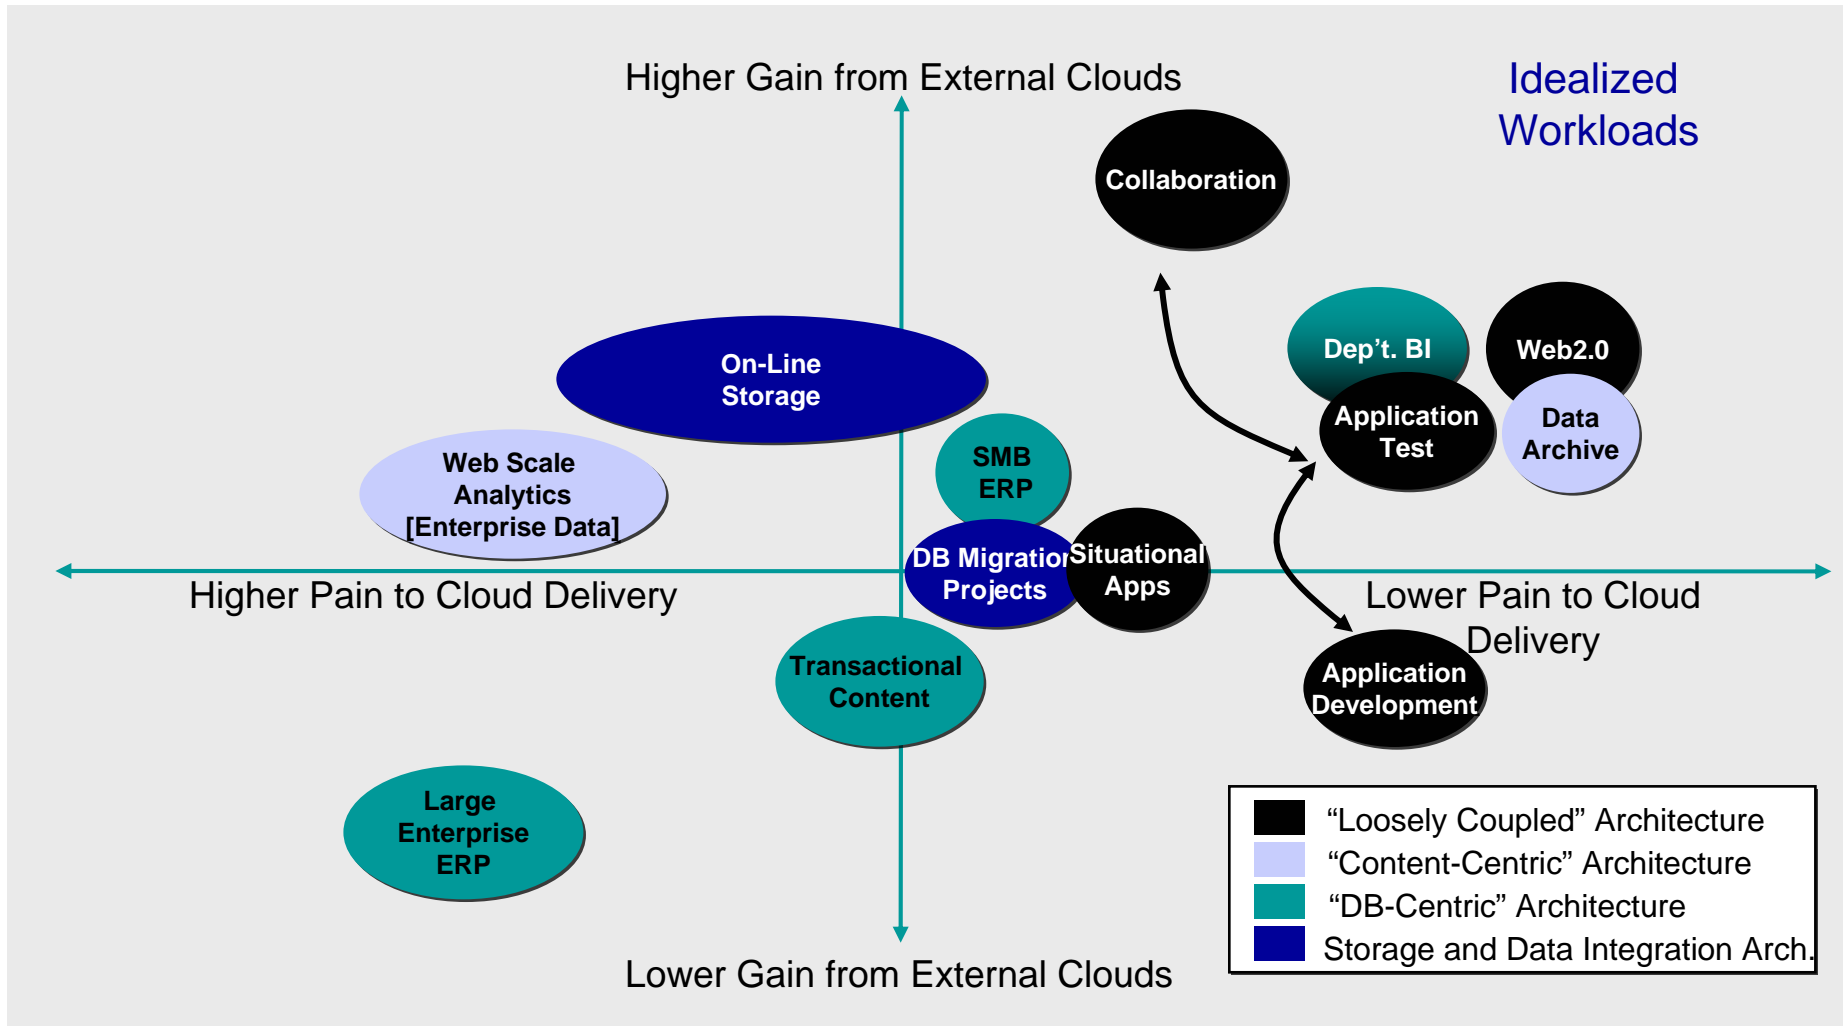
Higher Gain from External Clouds

Idealized Workloads

Collaboration

Dep't. BI

Web2.0

Application Test

Data Archive

On-Line Storage

Web Scale Analytics [Enterprise Data]

SMB ERP

DB Migration Projects

Situational Apps

Higher Pain to Cloud Delivery

Lower Pain to Cloud Delivery

Transactional Content

Application Development

Large Enterprise ERP

| | |
|---|---|
| ■ | "Loosely Coupled" Architecture |
| ■ | "Content-Centric" Architecture |
| ■ | "DB-Centric" Architecture |
| ■ | Storage and Data Integration Arch. |

Lower Gain from External Clouds